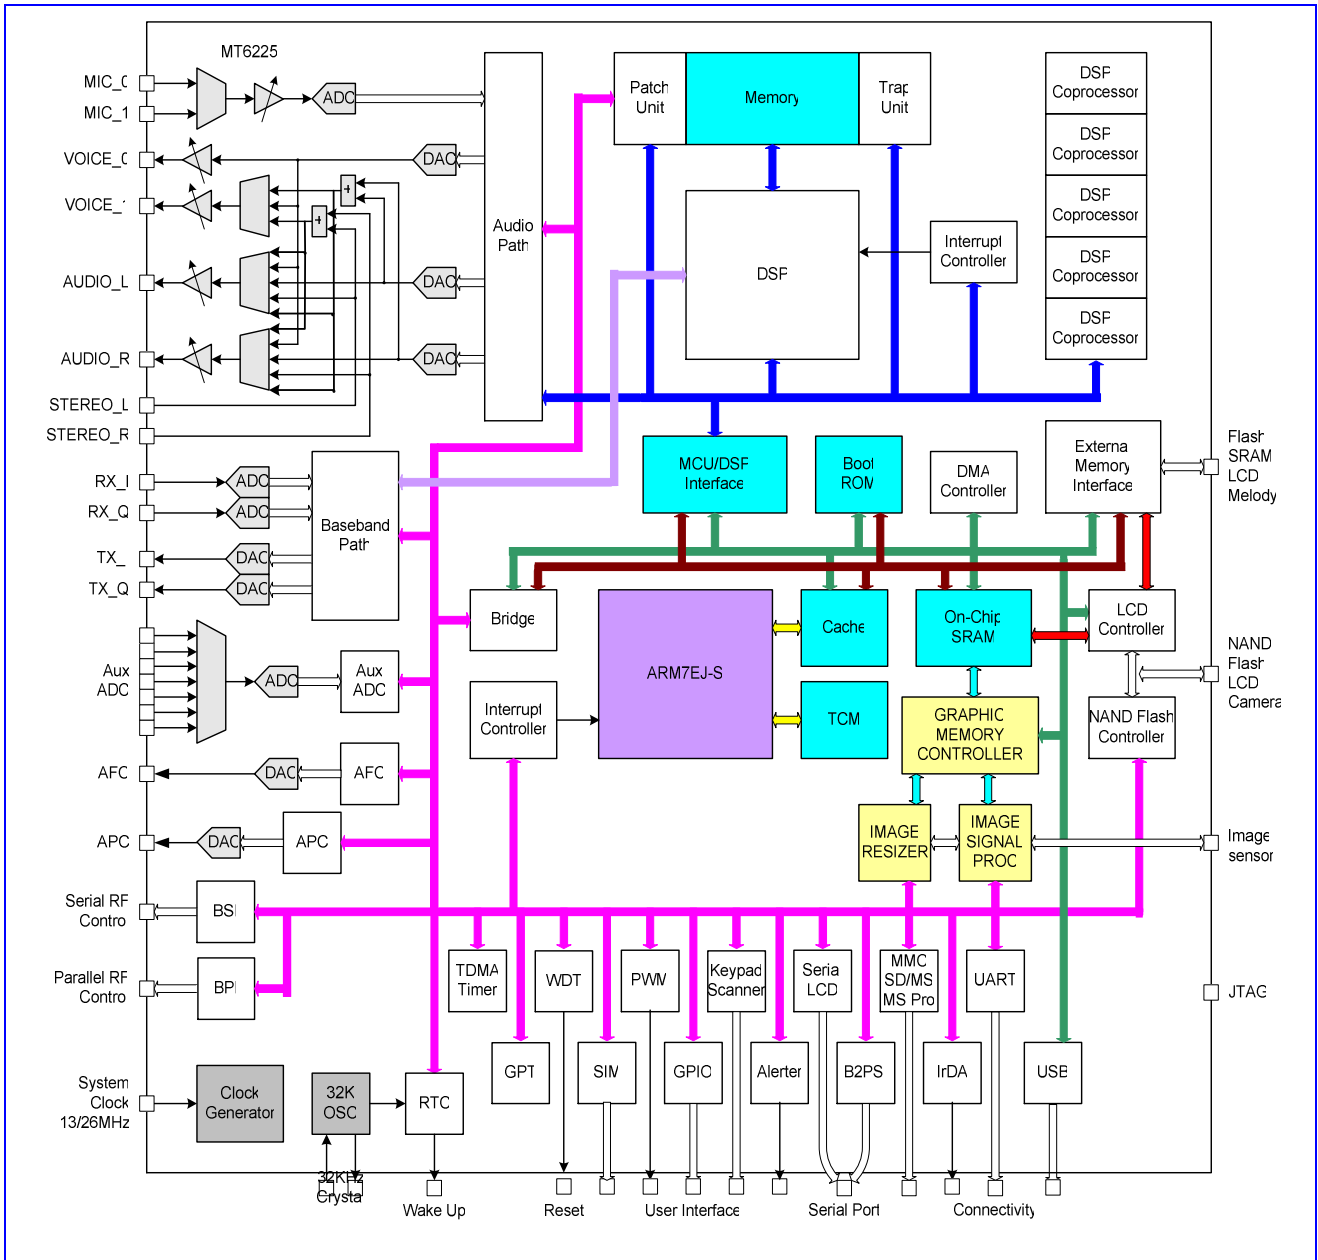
MT6225

MIC_0
MIC_1
VOICE_0
VOICE_1
AUDIO_L
AUDIO_R
STEREO_L
STEREO_R

ADC
DAC
DAC
DAC

Audio Path

Patch Unit
Memory
Trap Unit

DSP Coprocessor
DSP Coprocessor
DSP Coprocessor
DSP Coprocessor
DSP Coprocessor

DSP
Interrupt Controller

RX_I
RX_Q
TX_I
TX_Q

ADC
ADC
DAC
DAC

Baseband Path

MCU/DSP Interface
Boot ROM
DMA Controller
External Memory Interface

Flash
SRAM
LCD
Melody

Bridge
ARM7EJ-S
Cache
On-Chip SRAM
LCD Controller
TCM
Interrupt Controller
GRAPHIC MEMORY CONTROLLER
NAND Flash Controller

NAND
Flash
LCD
Camera

Aux ADC
ADC
Aux ADC

AFC
DAC
AFC

APC
DAC
APC

IMAGE RESIZER
IMAGE SIGNAL PROC

Image sensor

Serial RF Control
BSI
Parallel RF Control
BPI

TDMA Timer
WDT
PWM
Keypad Scanner
Serial LCD
MMC SD/MS MS Pro
UART

JTAG

GPT
SIM
GPIO
Alerter
B2PS
IrDA
USB

System Clock 13/26MHz
Clock Generator
32K OSC
RTC

32KHz Crystal
Wake Up
Reset
User Interface
Serial Port
Connectivity